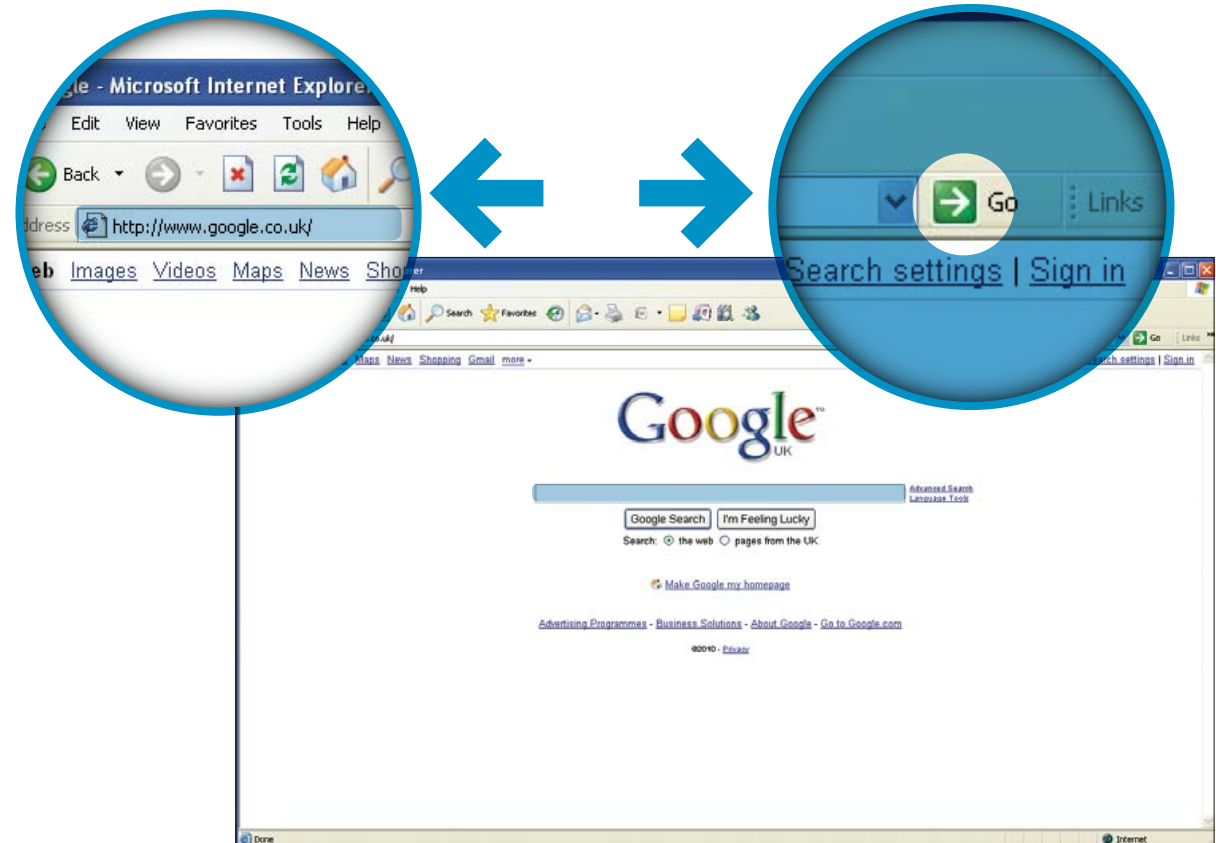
gle - Microsoft Internet Explore

Edit View Favorites Tools Help

Back

ddress http://www.google.co.uk/

eb Images Videos Maps News Shop

Go Links

Search settings | Sign in

rer

Help

Search Favorites

co.uk/

Go Links

Maps News Shopping Gmail more

Search settings | Sign in

Google UK

Advanced Search
Language Tools

Google Search I'm Feeling Lucky

Search: the web pages from the UK

Make Google my homepage

Advertising Programmes - Business Solutions - About Google - Go to Google.com

©2010 - Privacy

Done

Internet